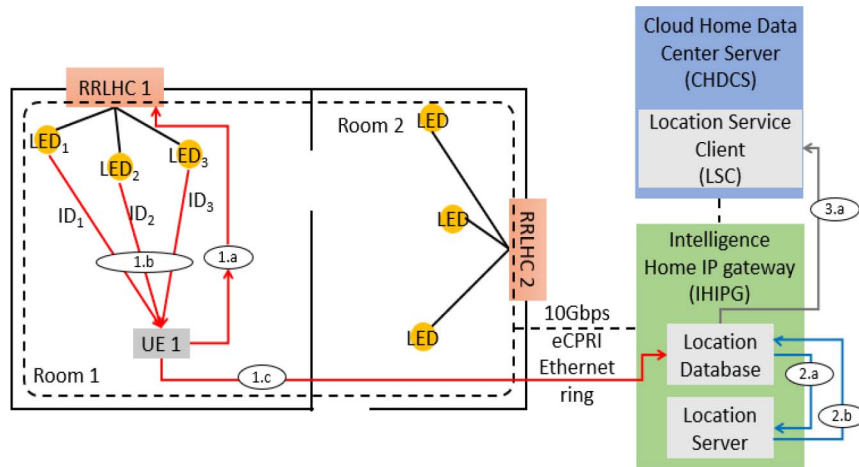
RRLHC 1

LED$_1$

LED$_2$

LED$_3$

ID$_1$

ID$_2$

ID$_3$

1.b

1.a

UE 1

Room 1

1.c

Room 2

LED

LED

LED

RRLHC 2

10Gbps eCPRI Ethernet ring

Cloud Home Data Center Server (CHDCS)

Location Service Client (LSC)

3.a

Intelligence Home IP gateway (IHIPG)

Location Database

2.a

2.b

Location Server